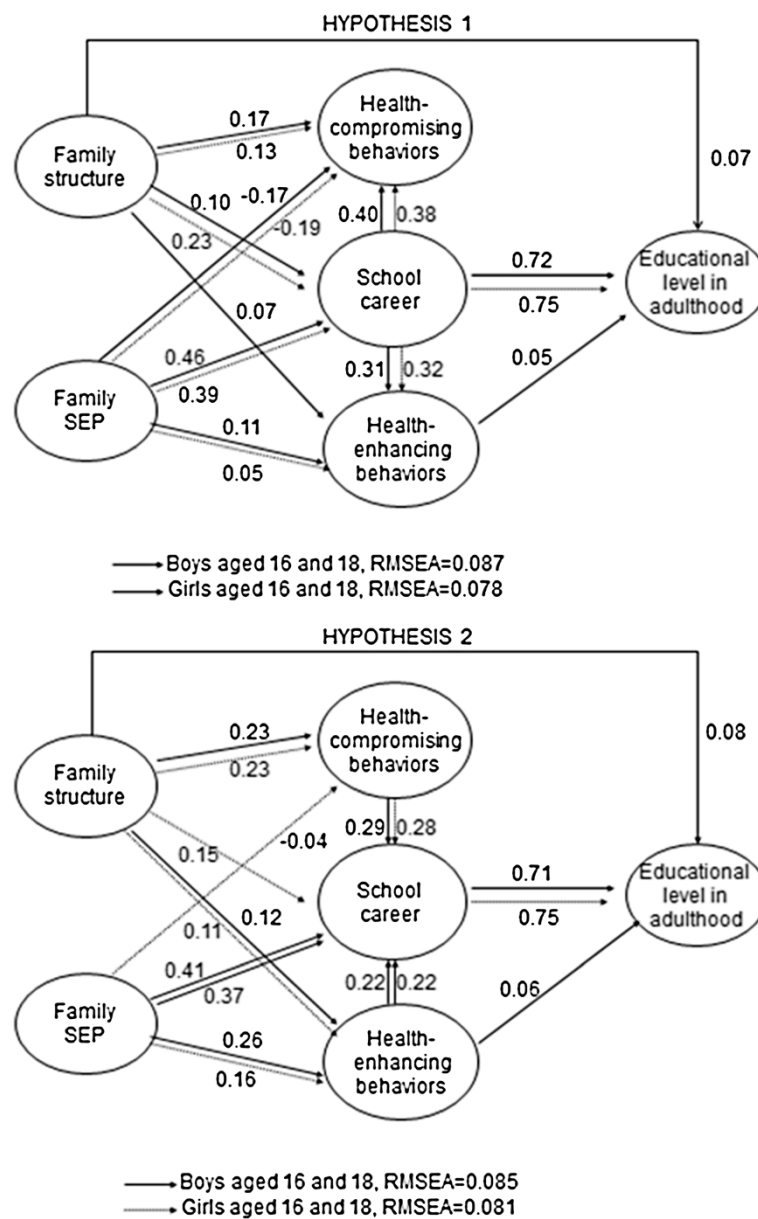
HYPOTHESIS 1

Family structure

Health-compromising behaviors

0.17

0.13

0.07

0.10

-0.17

0.23

-0.19

0.40

0.38

School career

0.72

0.75

Educational level in adulthood

0.07

Family SEP

0.46

0.39

0.31

0.32

0.05

0.11

0.05

Health-enhancing behaviors

Boys aged 16 and 18, RMSEA=0.087
Girls aged 16 and 18, RMSEA=0.078

HYPOTHESIS 2

Family structure

Health-compromising behaviors

0.23

0.23

0.08

0.29

0.28

0.15

-0.04

School career

0.71

0.75

Educational level in adulthood

0.11

0.12

Family SEP

0.41

0.37

0.22

0.22

0.06

0.26

0.16

Health-enhancing behaviors

Boys aged 16 and 18, RMSEA=0.085
Girls aged 16 and 18, RMSEA=0.081